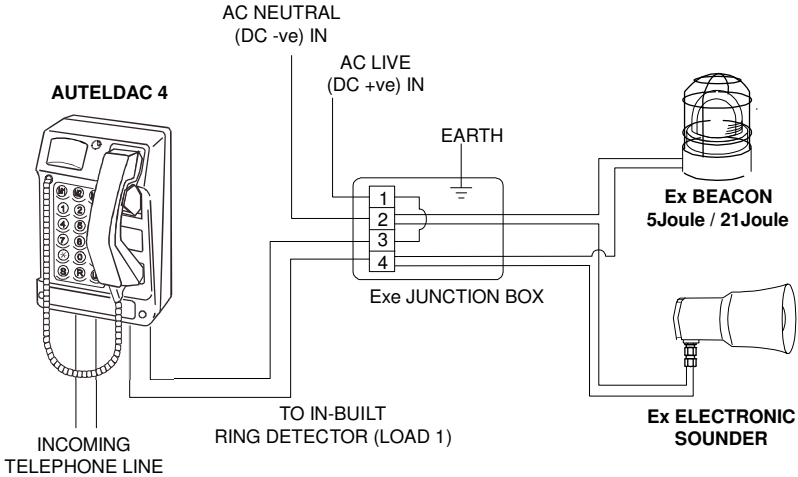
AC NEUTRAL
(DC -ve) IN

AC LIVE
(DC +ve) IN

AUTELDAC 4

EARTH

1
2
3
4

Exe JUNCTION BOX

Ex BEACON
5Joule / 21Joule

Ex ELECTRONIC
SOUNDER

TO IN-BUILT
RING DETECTOR (LOAD 1)

INCOMING
TELEPHONE LINE